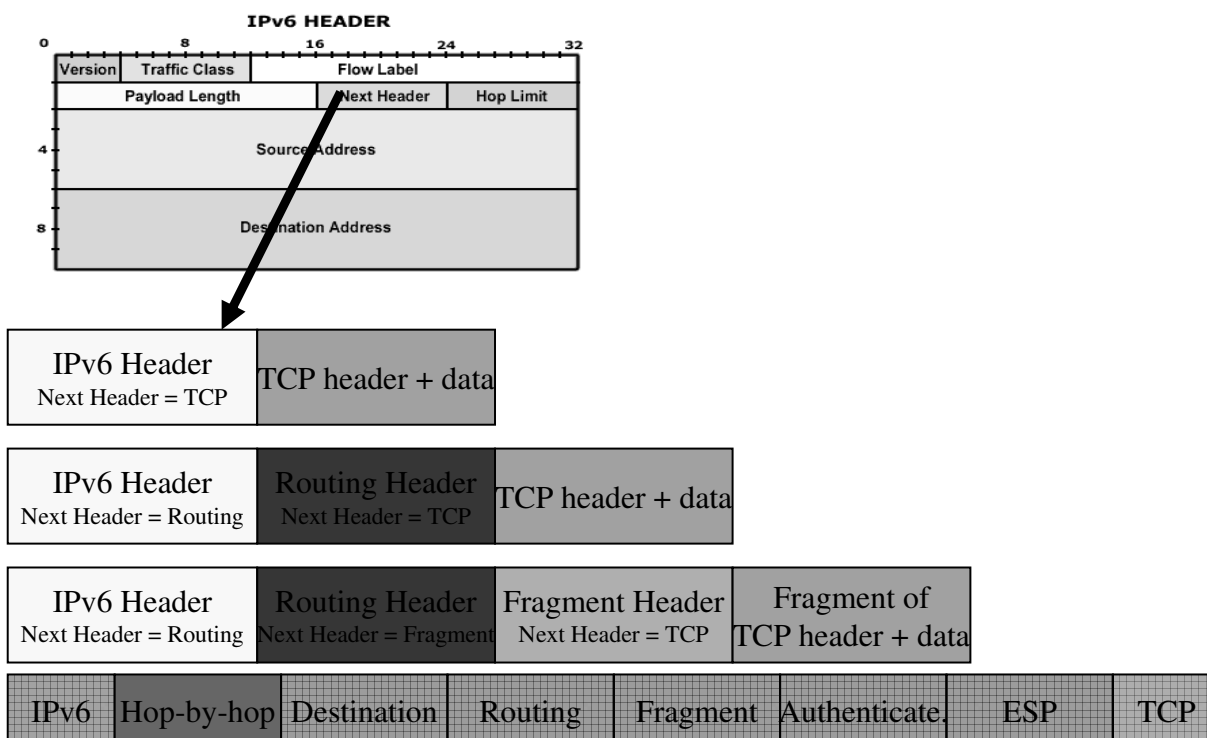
IPv6 HEADER

0 8 16 24 32

| Version | Traffic Class | Flow Label |
|---|---|---|
| Payload Length | Next Header | Hop Limit |

4 Source Address

8 Destination Address

IPv6 Header
Next Header = TCP

TCP header + data

IPv6 Header
Next Header = Routing

Routing Header
Next Header = TCP

TCP header + data

IPv6 Header
Next Header = Routing

Routing Header
Next Header = Fragment

Fragment Header
Next Header = TCP

Fragment of TCP header + data

| IPv6 | Hop-by-hop | Destination | Routing | Fragment | Authenticate. | ESP | TCP |
|---|---|---|---|---|---|---|---|